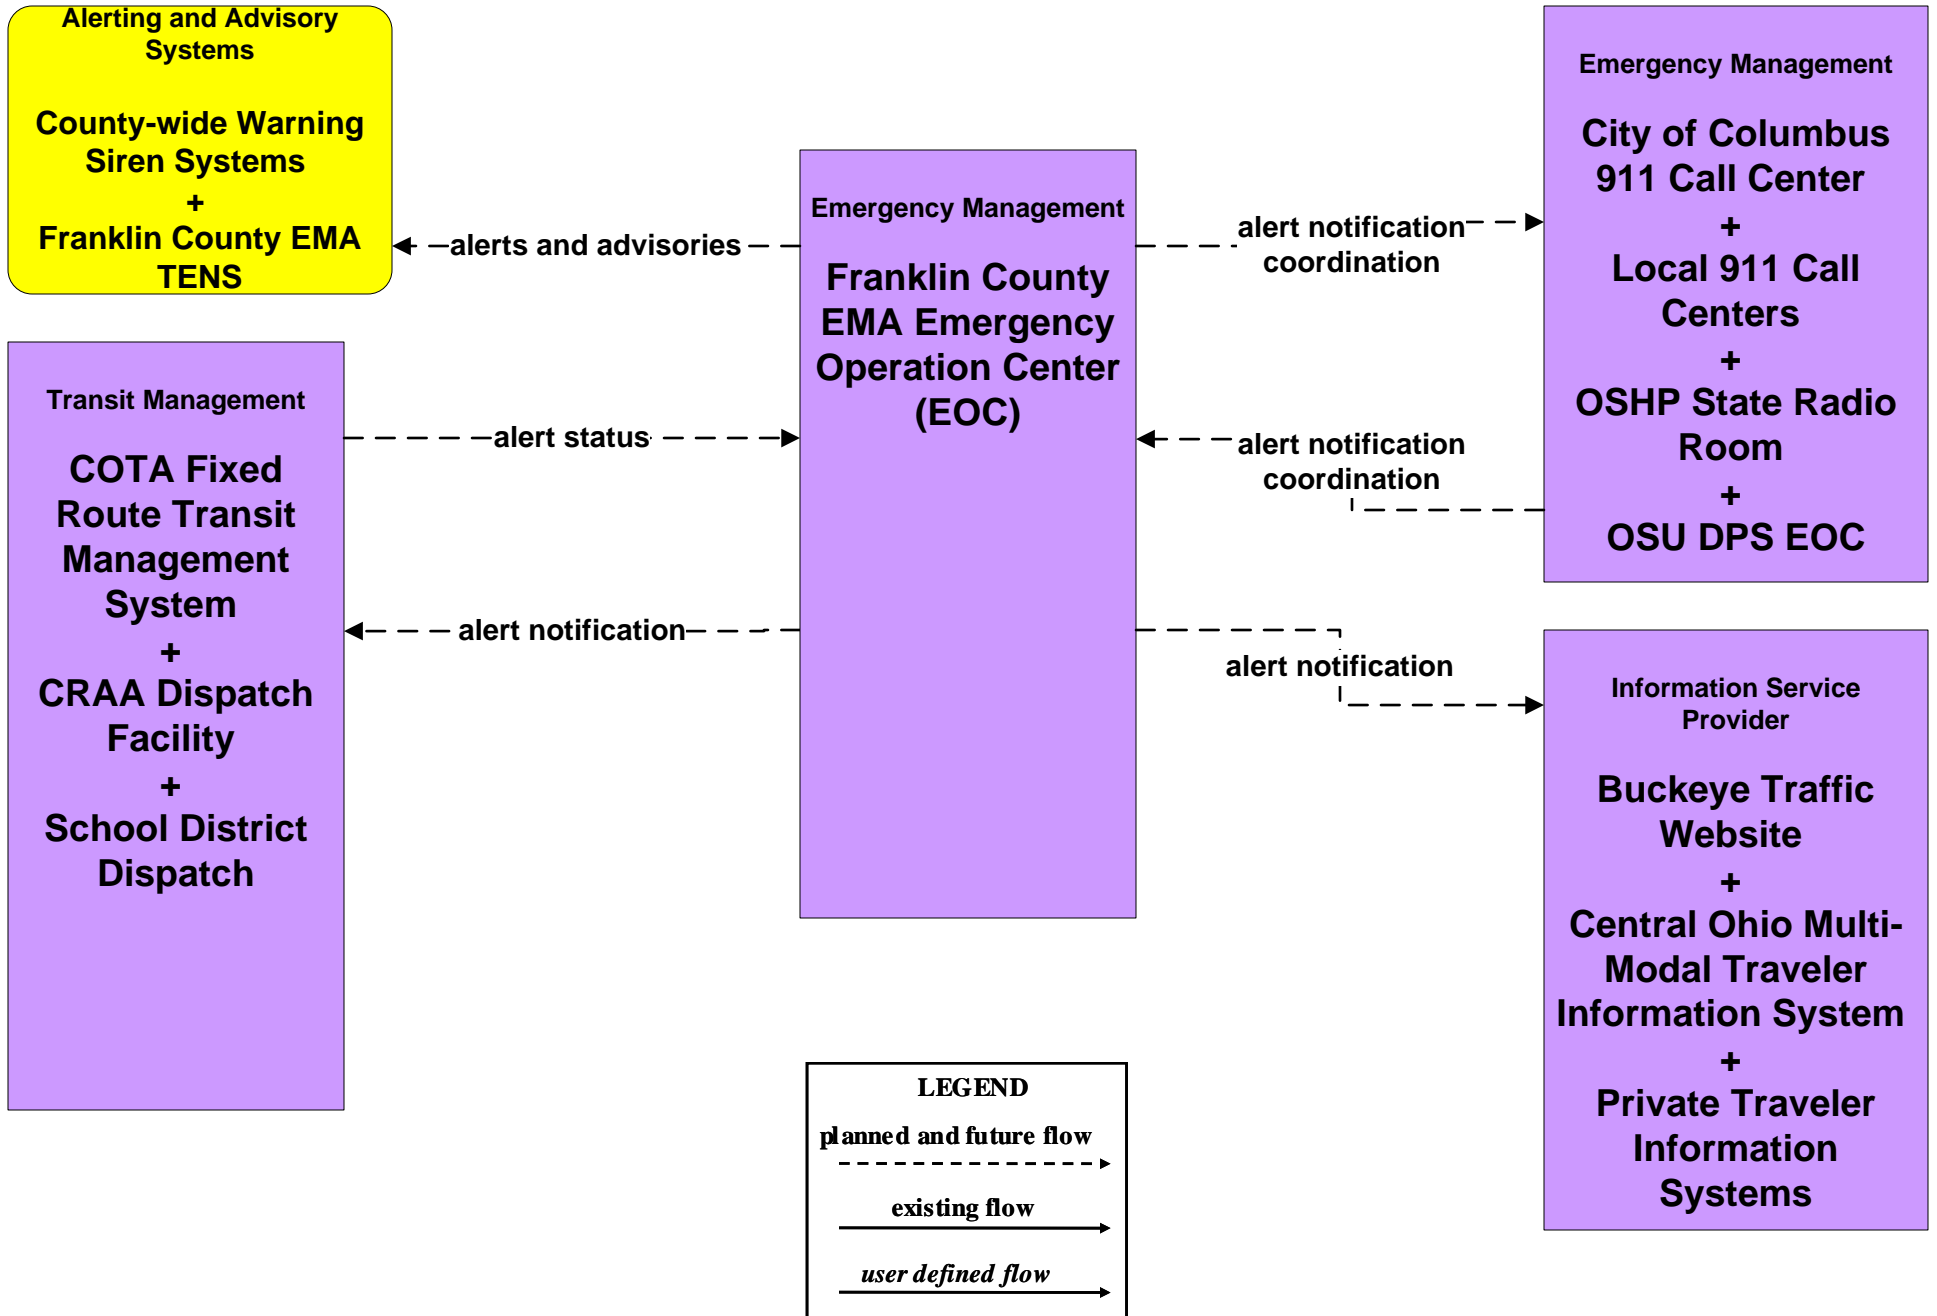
Alerting and Advisory Systems

County-wide Warning Siren Systems
+
Franklin County EMA TENS

Emergency Management

Franklin County EMA Emergency Operation Center (EOC)

Emergency Management

City of Columbus 911 Call Center
+
Local 911 Call Centers
+
OSHP State Radio Room
+
OSU DPS EOC

Transit Management

COTA Fixed Route Transit Management System
+
CRAA Dispatch Facility
+
School District Dispatch

Information Service Provider

Buckeye Traffic Website
+
Central Ohio Multi-Modal Traveler Information System
+
Private Traveler Information Systems

alerts and advisories

alert notification coordination

alert status

alert notification coordination

alert notification

alert notification

LEGEND
planned and future flow
existing flow
user defined flow